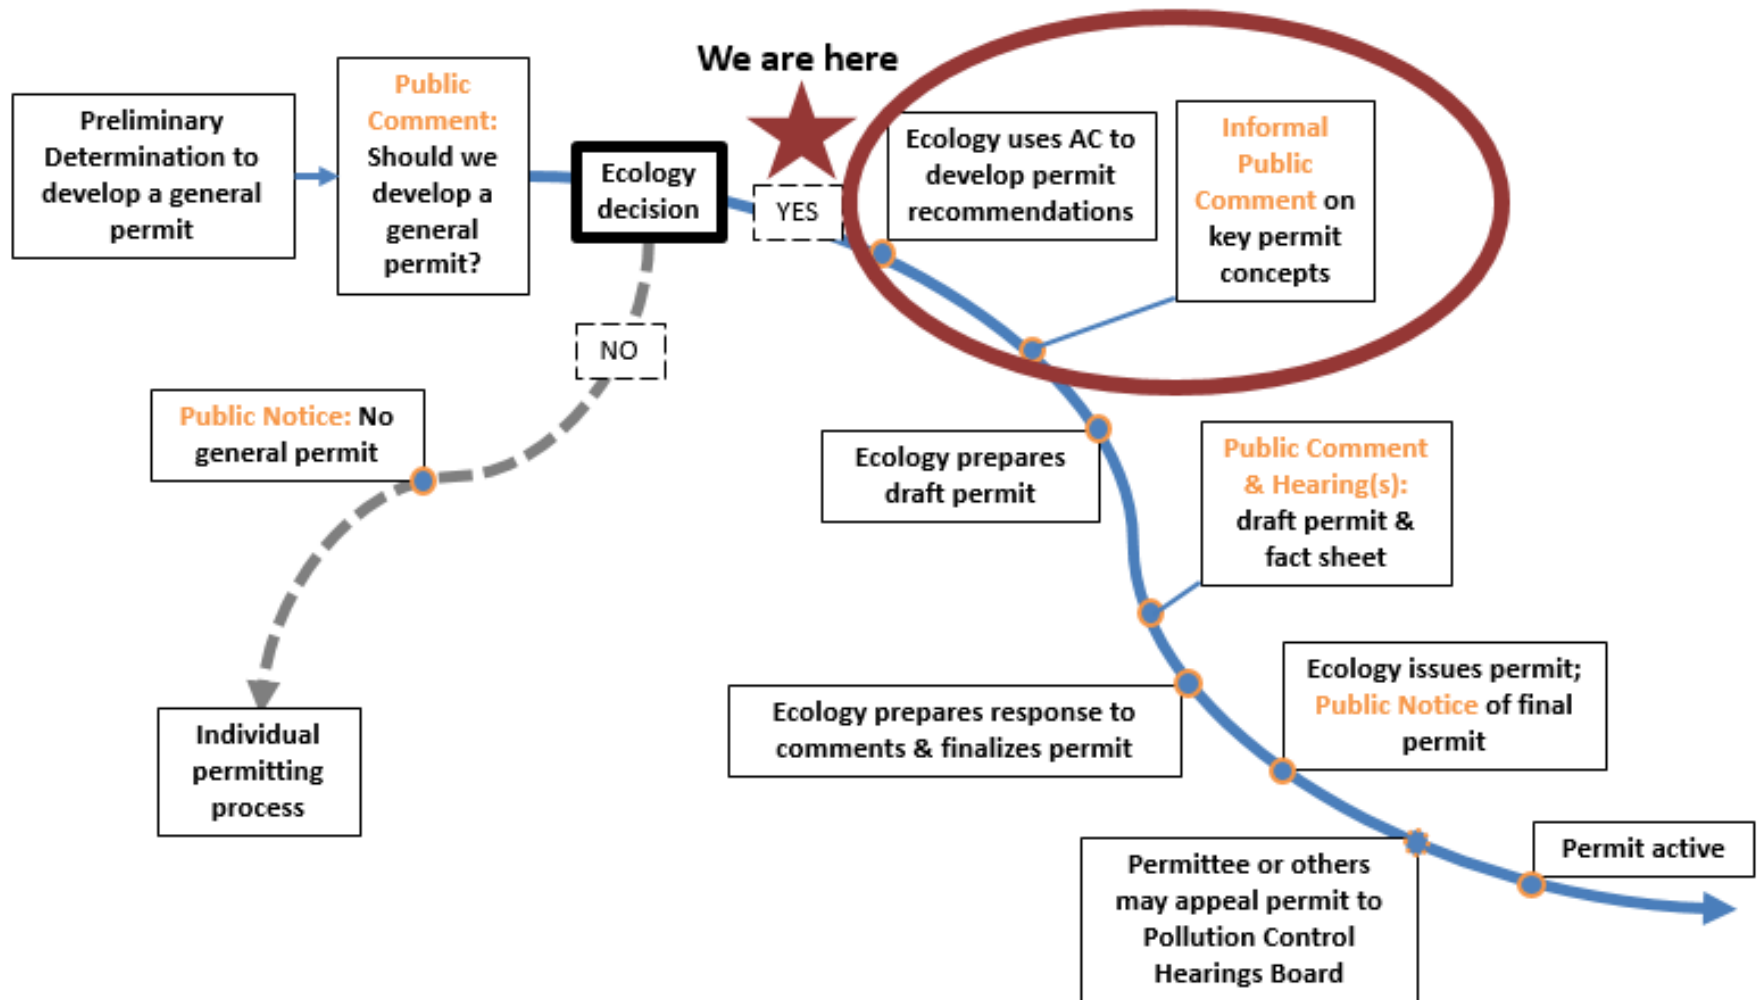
Preliminary Determination to develop a general permit

Public Comment: Should we develop a general permit?

Ecology decision

We are here

YES

NO

Ecology uses AC to develop permit recommendations

Informal Public Comment on key permit concepts

Public Notice: No general permit

Individual permitting process

Ecology prepares draft permit

Public Comment & Hearing(s): draft permit & fact sheet

Ecology prepares response to comments & finalizes permit

Ecology issues permit; Public Notice of final permit

Permittee or others may appeal permit to Pollution Control Hearings Board

Permit active